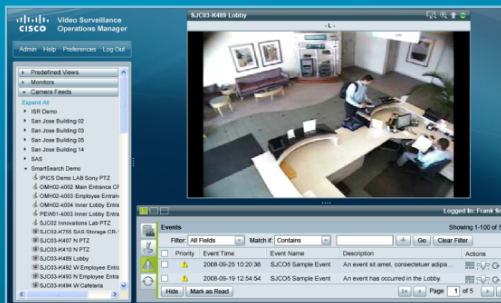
CISCO Video Surveillance Operations Manager

Admin Help Preferences Log Out

Predefined Views
Monitors
Camera Feeds

Expand All
ISR Demo
San Jose Building 02
San Jose Building 03
San Jose Building 05
San Jose Building 14
SAS
SmartSearch Demo
IPICS Demo LAB Sony PTZ
OMH02-4002 Main Entrance C
OMH02-4003 Employee Entran
OMH02-4004 Inner Lobby Entra
PEW01-4003 Inner Lobby Entr
SJC02 Innovations Lab PTZ
SJC02-K755 SAS Storage CR
SJC03-K497 N PTZ
SJC03-K415 N PTZ
SJC03-K489 Lobby
SJC03-K492 W Employee Entra
SJC03-K493 N Employee Entra
SJC03-K494 W Cafeteria

SJC03-K489 Lobby

Logged In: Frank S

Events
Showing 1-100 of 5

Filter: All Fields Match if: Contains Go Clear Filter

| | Priority | Event Time | Event Name | Description | Actions |
|---|---|---|---|---|---|
| | | 2008-09-19 10:20:36 | SJCO5 Sample Event | An event sit amet, consectetuer adipis | |
| | | 2008-09-19 12:54:54 | SJCO5 Sample Event | An event has occurred in the Lobby | |

Hide Mark as Read Page 1 of 5